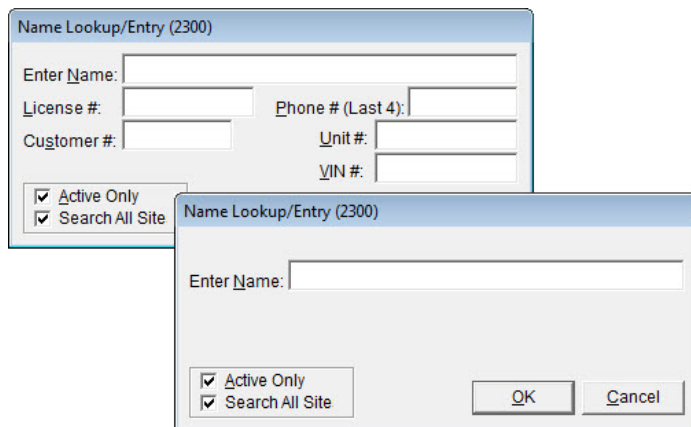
Name Lookup/Entry (2300)

Enter Name:

License #:

Phone # (Last 4):

Customer #:

Unit #:

VIN #:

☑ Active Only
☑ Search All Site

Name Lookup/Entry (2300)

Enter Name:

☑ Active Only
☑ Search All Site

OK

Cancel